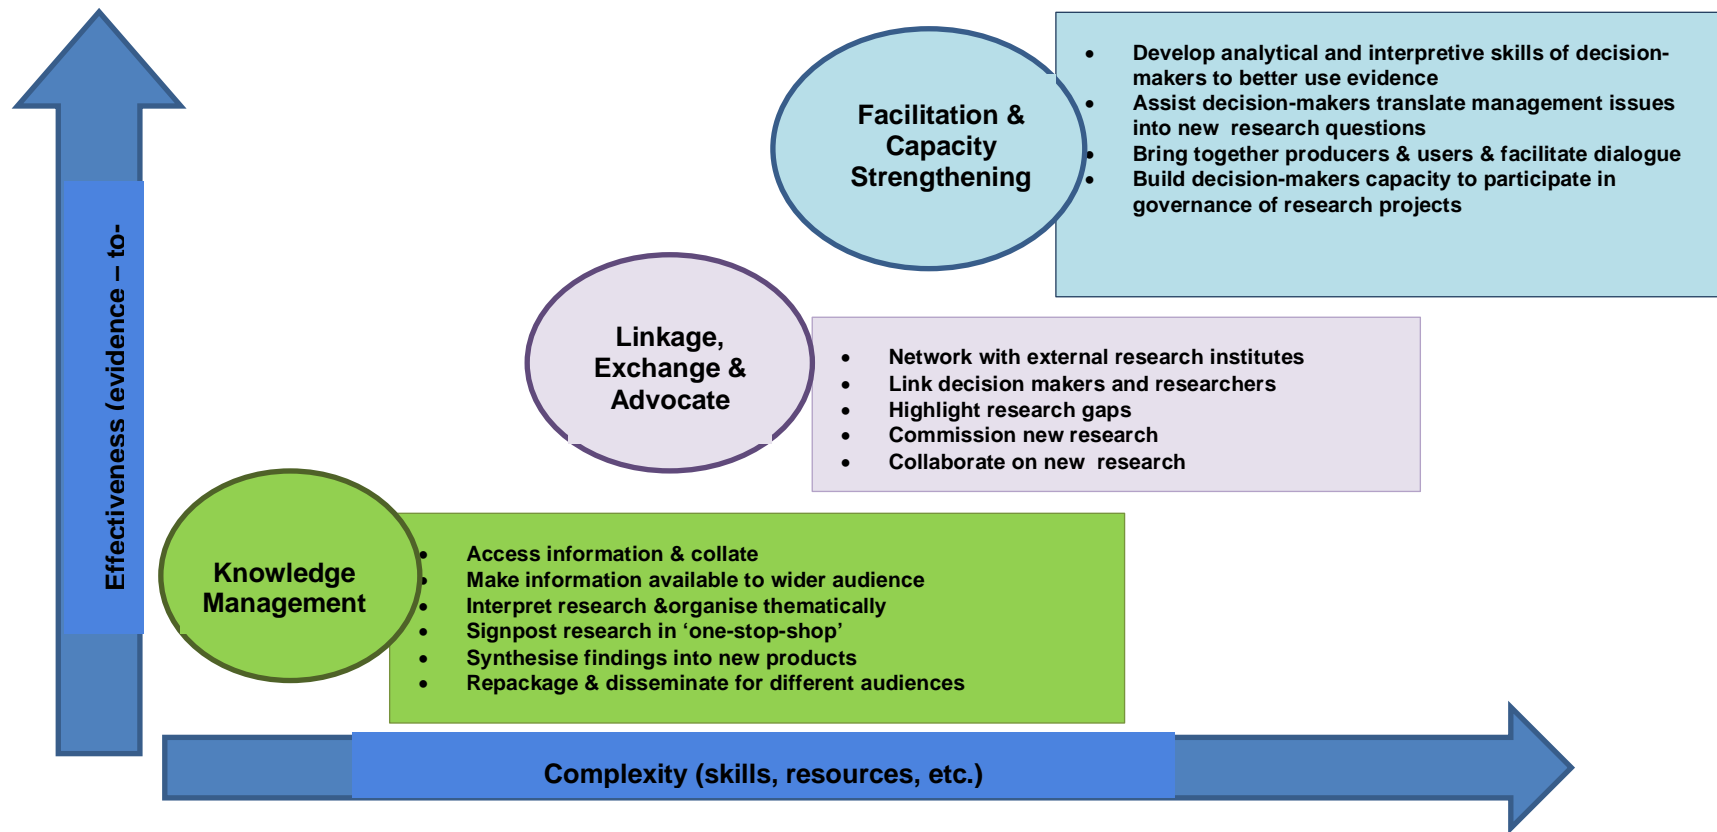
Effectiveness (evidence – to-

Facilitation & Capacity Strengthening

- Develop analytical and interpretive skills of decision-makers to better use evidence
- Assist decision-makers translate management issues into new research questions
- Bring together producers & users & facilitate dialogue
- Build decision-makers capacity to participate in governance of research projects

Linkage, Exchange & Advocate

- Network with external research institutes
- Link decision makers and researchers
- Highlight research gaps
- Commission new research
- Collaborate on new research

Knowledge Management

- Access information & collate
- Make information available to wider audience
- Interpret research &organise thematically
- Signpost research in 'one-stop-shop'
- Synthesise findings into new products
- Repackage & disseminate for different audiences

Complexity (skills, resources, etc.)